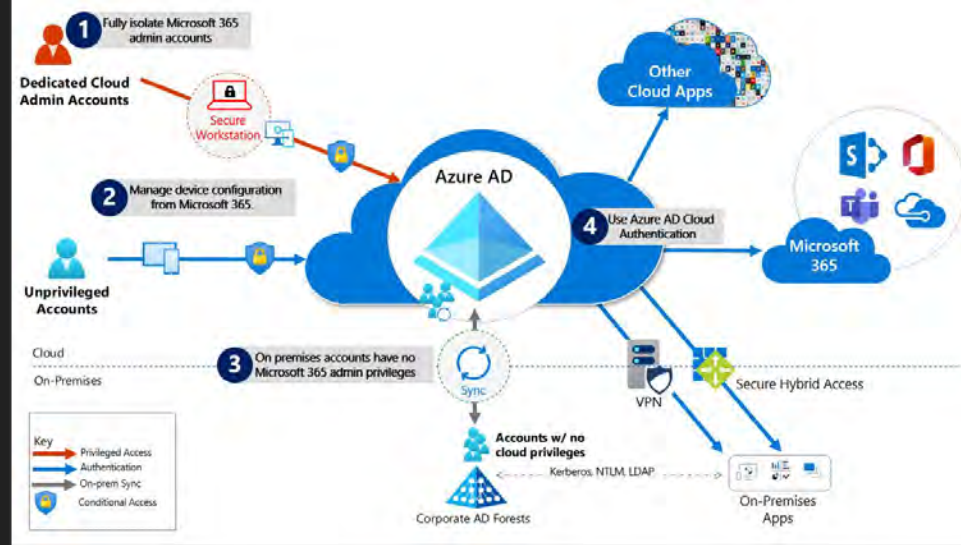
1 Fully isolate Microsoft 365 admin accounts

Dedicated Cloud Admin Accounts

Secure Workstation

Other Cloud Apps

Azure AD

2 Manage device configuration from Microsoft 365.

4 Use Azure AD Cloud Authentication

Microsoft 365

Unprivileged Accounts

Cloud

On-Premises

3 On premises accounts have no Microsoft 365 admin privileges

Sync

VPN

Secure Hybrid Access

Key
Privileged Access
Authentication
On-prem Sync
Conditional Access

Accounts w/ no cloud privileges

Kerberos, NTLM, LDAP

Corporate AD Forests

On-Premises Apps